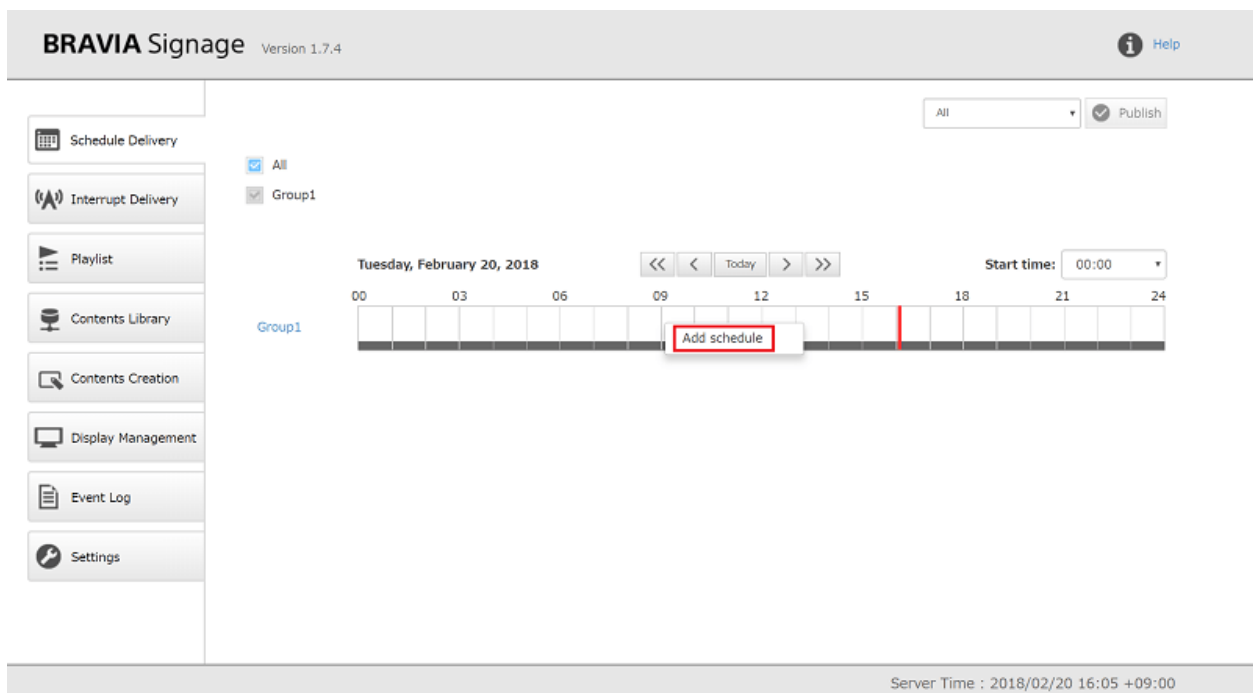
BRAVIA Signage Version 1.7.4

Help

Schedule Delivery

Interrupt Delivery

Playlist

Contents Library

Contents Creation

Display Management

Event Log

Settings

All

Publish

All

Group1

Tuesday, February 20, 2018

<< < Today > >>

Start time: 00:00

00 03 06 09 12 15 18 21 24

Group1

Add schedule

Server Time : 2018/02/20 16:05 +09:00